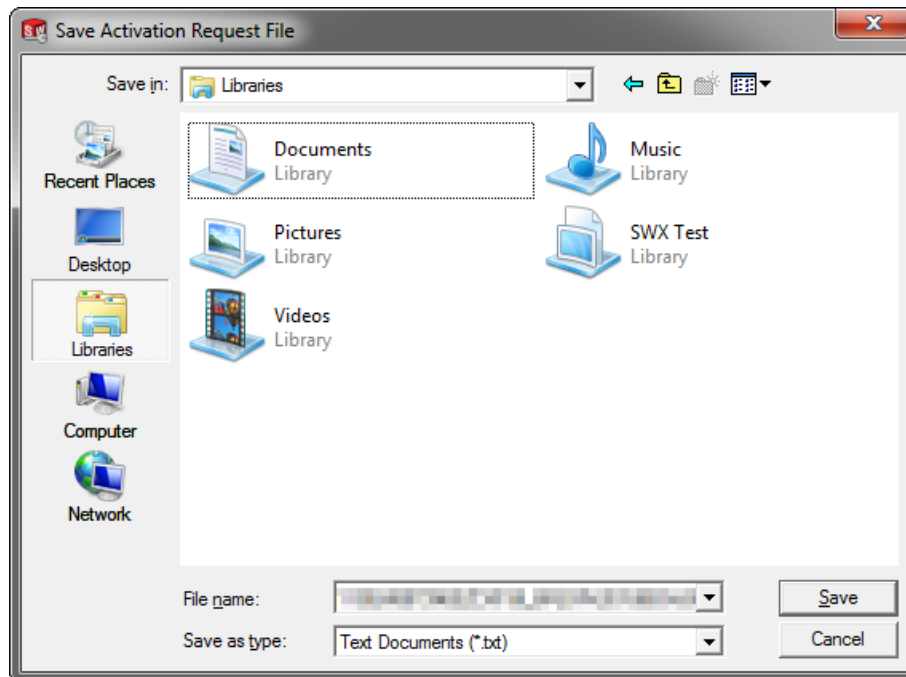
Save Activation Request File

Save in: Libraries

Recent Places
Desktop
Libraries
Computer
Network

Documents
Library

Music
Library

Pictures
Library

SWX Test
Library

Videos
Library

File name: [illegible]

Save as type: Text Documents (*.txt)

Save

Cancel